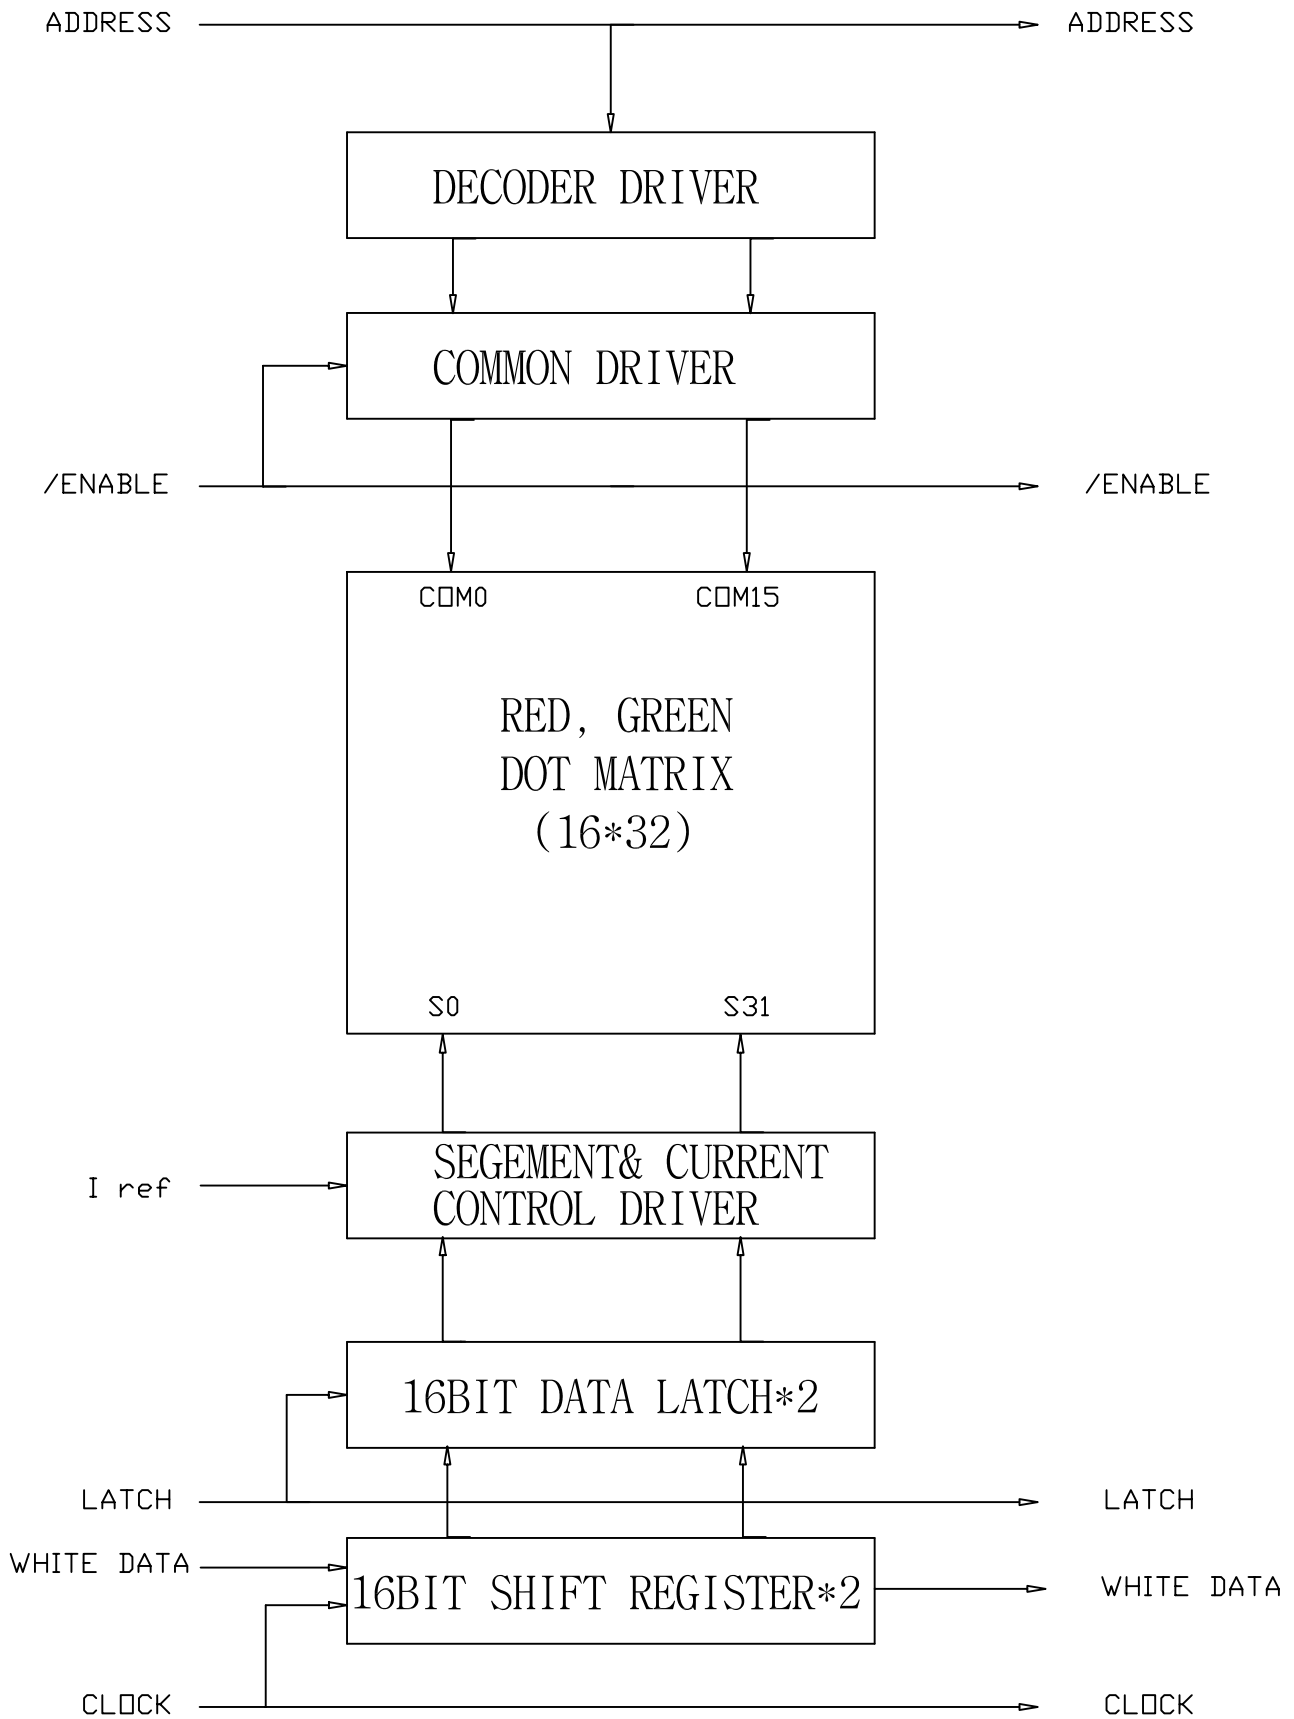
ADDRESS

ADDRESS

DECODER DRIVER

COMMON DRIVER

/ENABLE

/ENABLE

COM0

COM15

RED, GREEN
DOT MATRIX
(16*32)

S0

S31

I ref

SEGEMENT& CURRENT
CONTROL DRIVER

16BIT DATA LATCH*2

LATCH

LATCH

WHITE DATA

16BIT SHIFT REGISTER*2

WHITE DATA

CLOCK

CLOCK